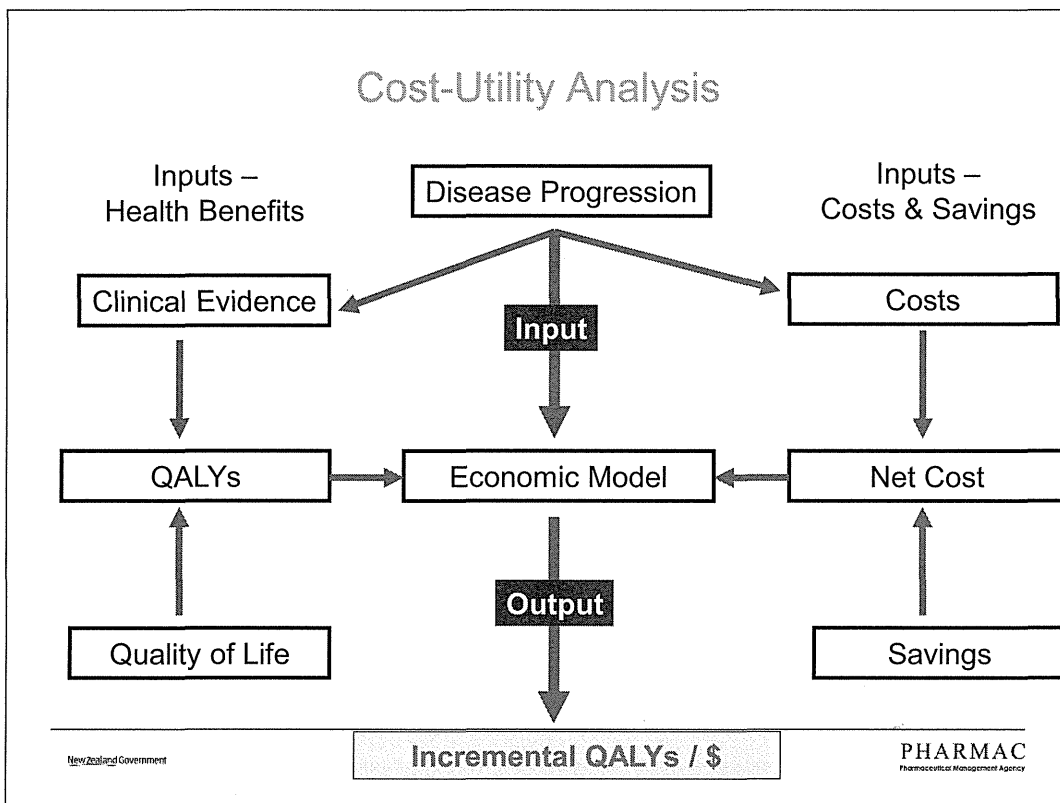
Cost-Utility Analysis

Inputs – Health Benefits

Disease Progression

Inputs – Costs & Savings

Clinical Evidence

Input

Costs

QALYs

Economic Model

Net Cost

Output

Quality of Life

Savings

New Zealand Government

Incremental QALYs / $

PHARMAC
Pharmaceutical Management Agency